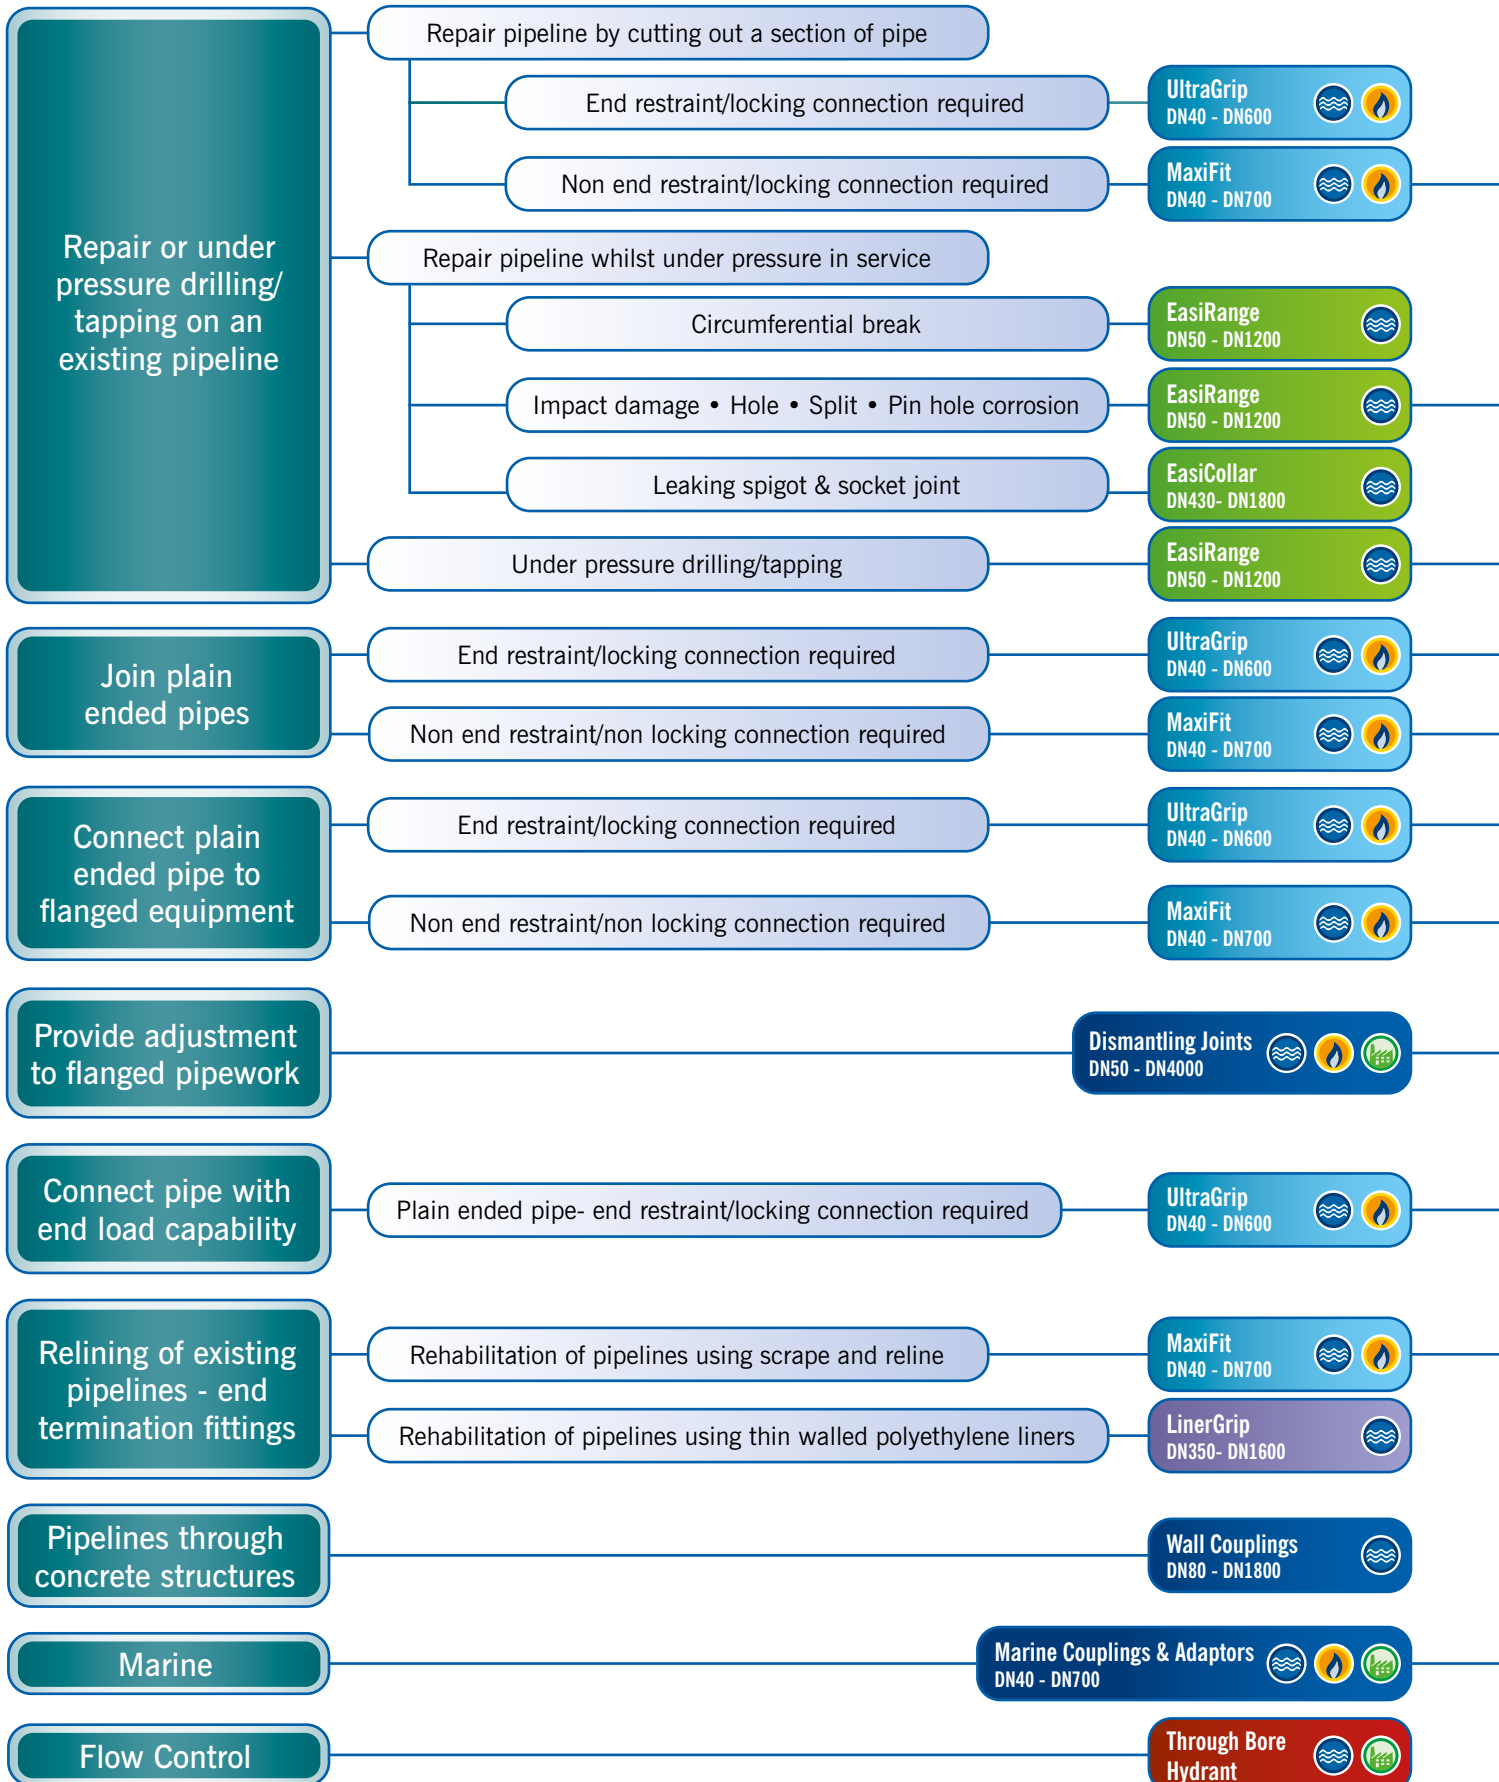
Repair or under pressure drilling/ tapping on an existing pipeline

Repair pipeline by cutting out a section of pipe

End restraint/locking connection required

UltraGrip DN40 - DN600

Non end restraint/locking connection required

MaxiFit DN40 - DN700

Repair pipeline whilst under pressure in service

Circumferential break

EasiRange DN50 - DN1200

Impact damage • Hole • Split • Pin hole corrosion

EasiRange DN50 - DN1200

Leaking spigot & socket joint

EasiCollar DN430- DN1800

Under pressure drilling/tapping

EasiRange DN50 - DN1200

Join plain ended pipes

End restraint/locking connection required

UltraGrip DN40 - DN600

Non end restraint/non locking connection required

MaxiFit DN40 - DN700

Connect plain ended pipe to flanged equipment

End restraint/locking connection required

UltraGrip DN40 - DN600

Non end restraint/non locking connection required

MaxiFit DN40 - DN700

Provide adjustment to flanged pipework

Dismantling Joints DN50 - DN4000

Connect pipe with end load capability

Plain ended pipe- end restraint/locking connection required

UltraGrip DN40 - DN600

Relining of existing pipelines - end termination fittings

Rehabilitation of pipelines using scrape and reline

MaxiFit DN40 - DN700

Rehabilitation of pipelines using thin walled polyethylene liners

LinerGrip DN350- DN1600

Pipelines through concrete structures

Wall Couplings DN80 - DN1800

Marine

Marine Couplings & Adaptors DN40 - DN700

Flow Control

Through Bore Hydrant